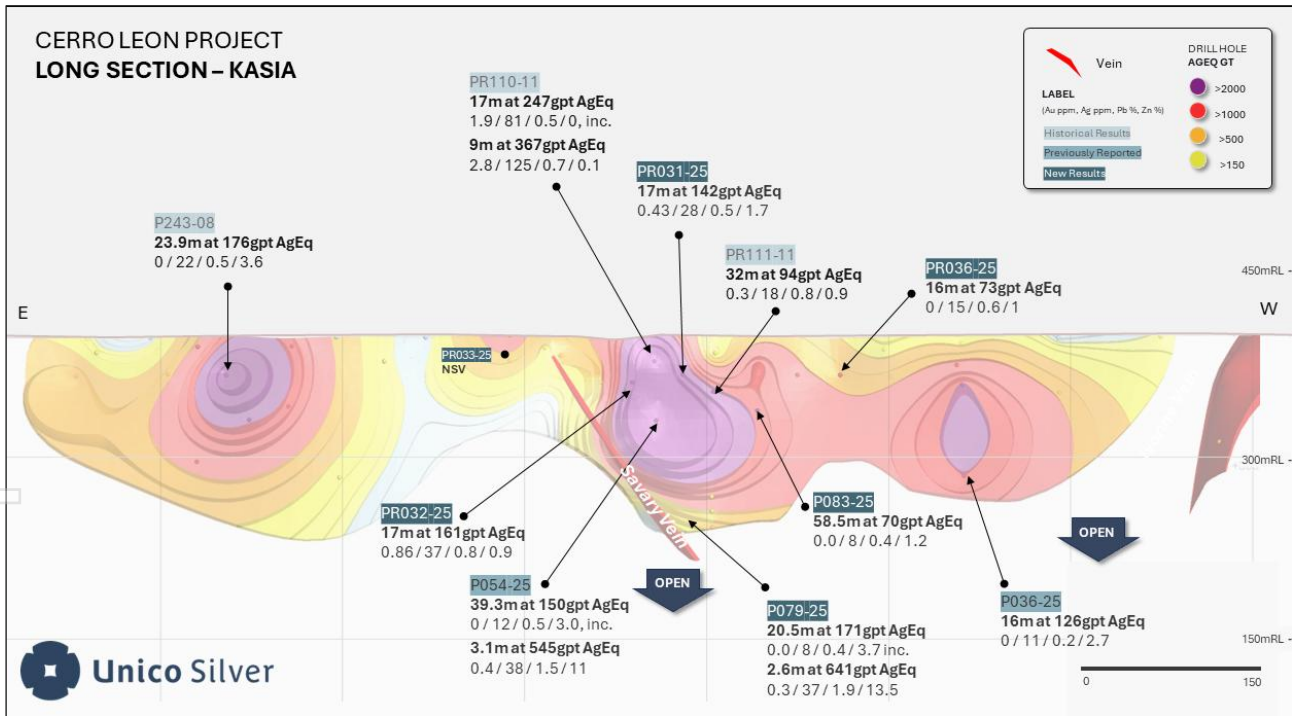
CERRO LEON PROJECT
LONG SECTION – KASIA

Vein
DRILL HOLE AGEQ GT
LABEL
(Au ppm, Ag ppm, Pb %, Zn %)
Historical Results
Previously Reported
New Results
>2000
>1000
>500
>150

PR110-11
17m at 247gpt AgEq
1.9 / 81 / 0.5 / 0, inc.
9m at 367gpt AgEq
2.8 / 125 / 0.7 / 0.1

PR031-25
17m at 142gpt AgEq
0.43 / 28 / 0.5 / 1.7

P243-08
23.9m at 176gpt AgEq
0 / 22 / 0.5 / 3.6

PR111-11
32m at 94gpt AgEq
0.3 / 18 / 0.8 / 0.9

PR036-25
16m at 73gpt AgEq
0 / 15 / 0.6 / 1

450mRL

E

W

PR033-25
NSV

300mRL

Savary Vein

PR032-25
17m at 161gpt AgEq
0.86 / 37 / 0.8 / 0.9

P083-25
58.5m at 70gpt AgEq
0.0 / 8 / 0.4 / 1.2

OPEN

OPEN

P054-25
39.3m at 150gpt AgEq
0 / 12 / 0.5 / 3.0, inc.
3.1m at 545gpt AgEq
0.4 / 38 / 1.5 / 11

P079-25
20.5m at 171gpt AgEq
0.0 / 8 / 0.4 / 3.7 inc.
2.6m at 641gpt AgEq
0.3 / 37 / 1.9 / 13.5

P036-25
16m at 126gpt AgEq
0 / 11 / 0.2 / 2.7

150mRL

0
150

Unico Silver